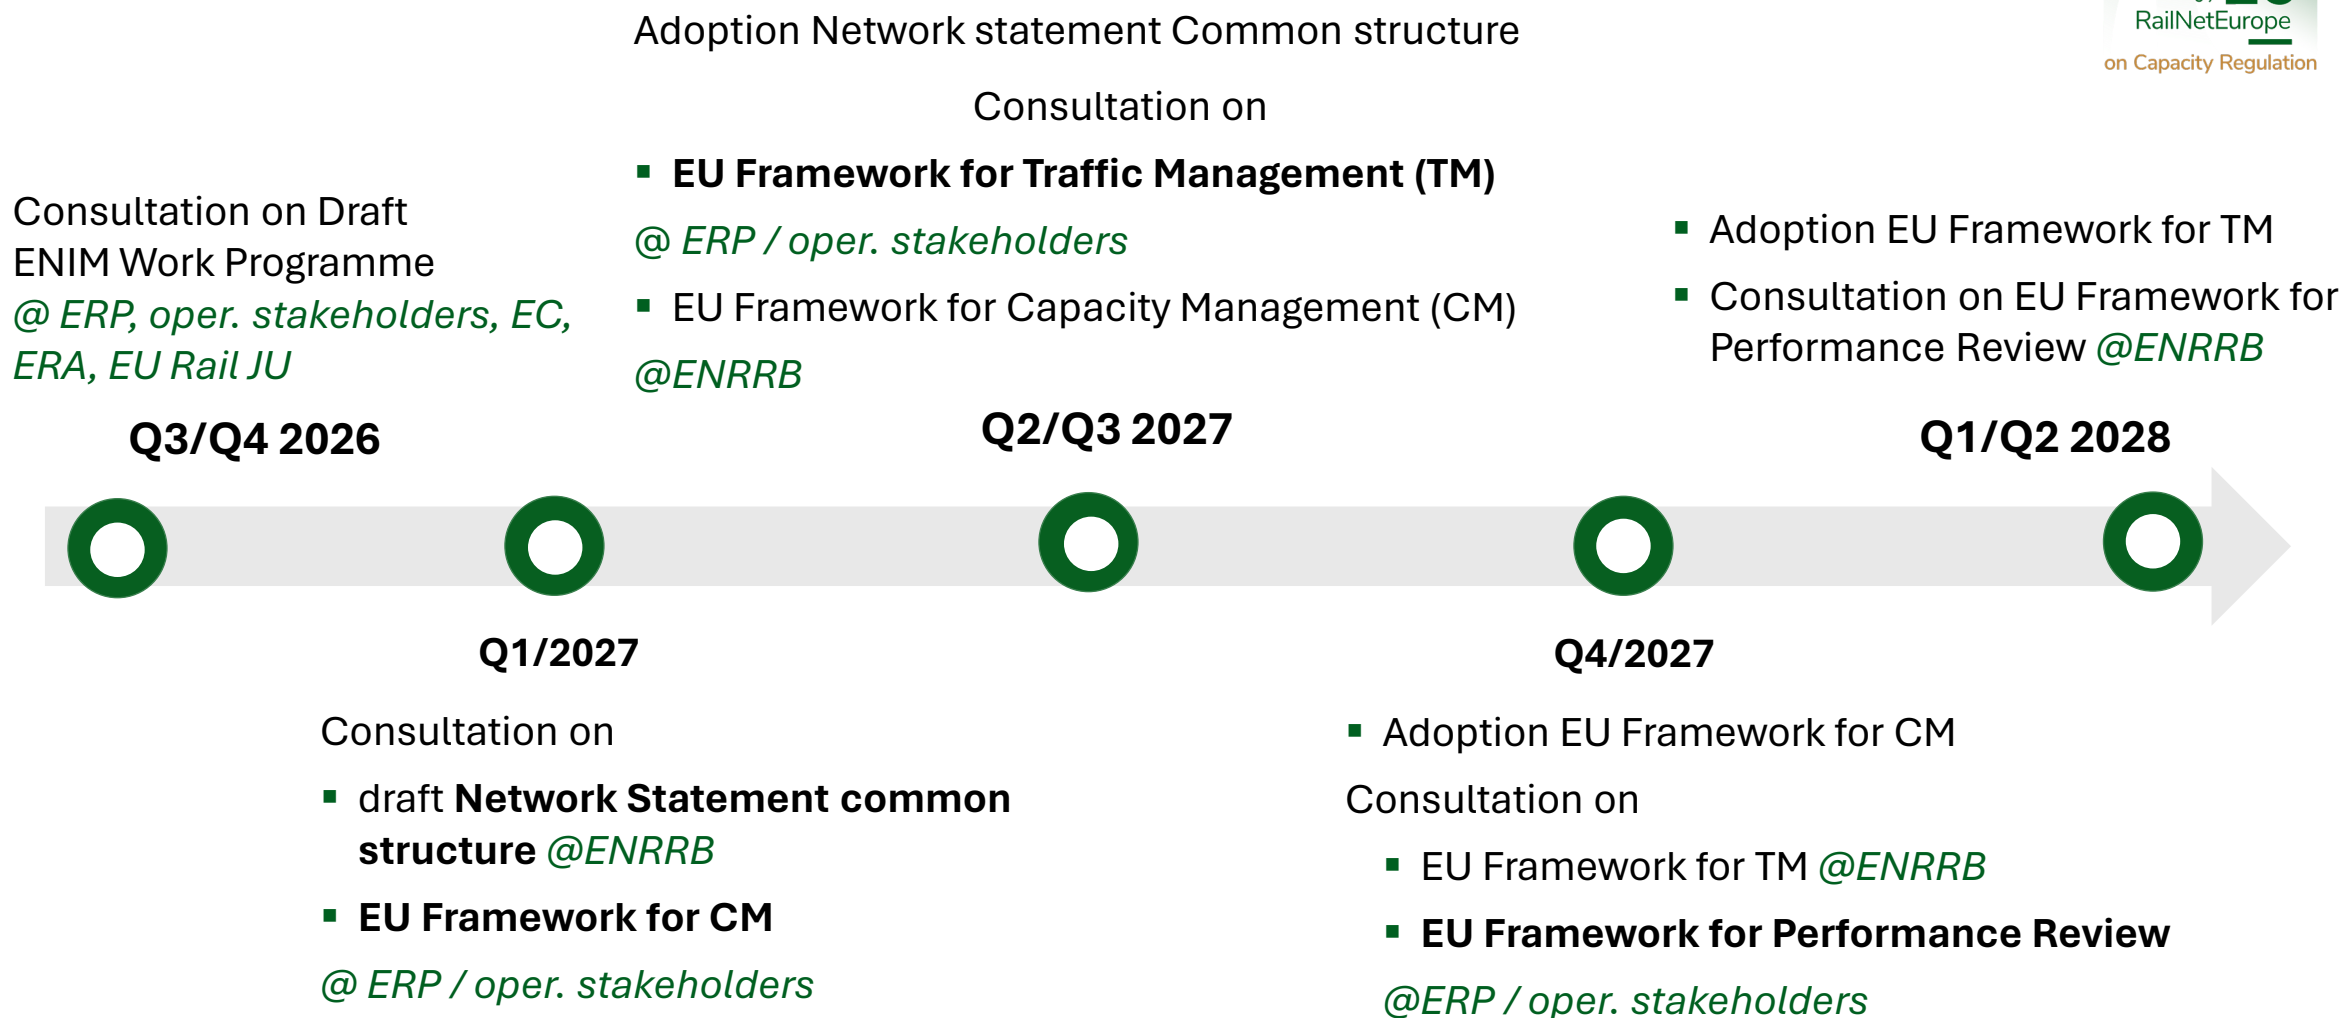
RailNetEurope
on Capacity Regulation

Adoption Network statement Common structure

Consultation on

- **EU Framework for Traffic Management (TM)**

*@ ERP / oper. stakeholders*

- EU Framework for Capacity Management (CM)

*@ENRRB*

Consultation on Draft ENIM Work Programme *@ ERP, oper. stakeholders, EC, ERA, EU Rail JU*

- Adoption EU Framework for TM
- Consultation on EU Framework for Performance Review *@ENRRB*

**Q3/Q4 2026**

**Q2/Q3 2027**

**Q1/Q2 2028**

**Q1/2027**

**Q4/2027**

Consultation on

- draft **Network Statement common structure** *@ENRRB*
- **EU Framework for CM**

*@ ERP / oper. stakeholders*

- Adoption EU Framework for CM

Consultation on

- EU Framework for TM *@ENRRB*
- **EU Framework for Performance Review**

*@ERP / oper. stakeholders*